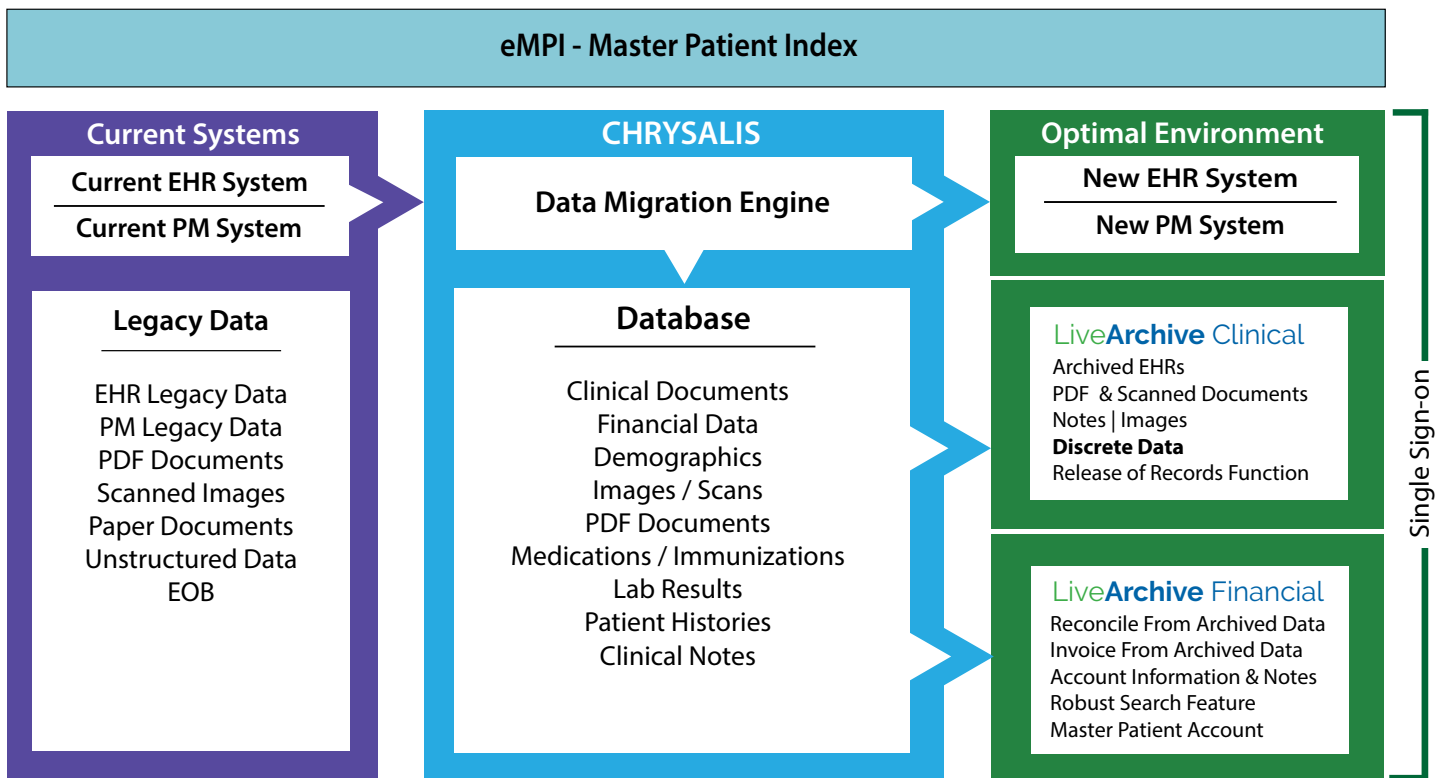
eMPI - Master Patient Index

Current Systems

Current EHR System

Current PM System

Legacy Data

EHR Legacy Data
PM Legacy Data
PDF Documents
Scanned Images
Paper Documents
Unstructured Data
EOB

CHRYSALIS

Data Migration Engine

Database

Clinical Documents
Financial Data
Demographics
Images / Scans
PDF Documents
Medications / Immunizations
Lab Results
Patient Histories
Clinical Notes

Optimal Environment

New EHR System

New PM System

LiveArchive Clinical
Archived EHRs
PDF & Scanned Documents
Notes | Images
**Discrete Data**
Release of Records Function

LiveArchive Financial
Reconcile From Archived Data
Invoice From Archived Data
Account Information & Notes
Robust Search Feature
Master Patient Account

Single Sign-on